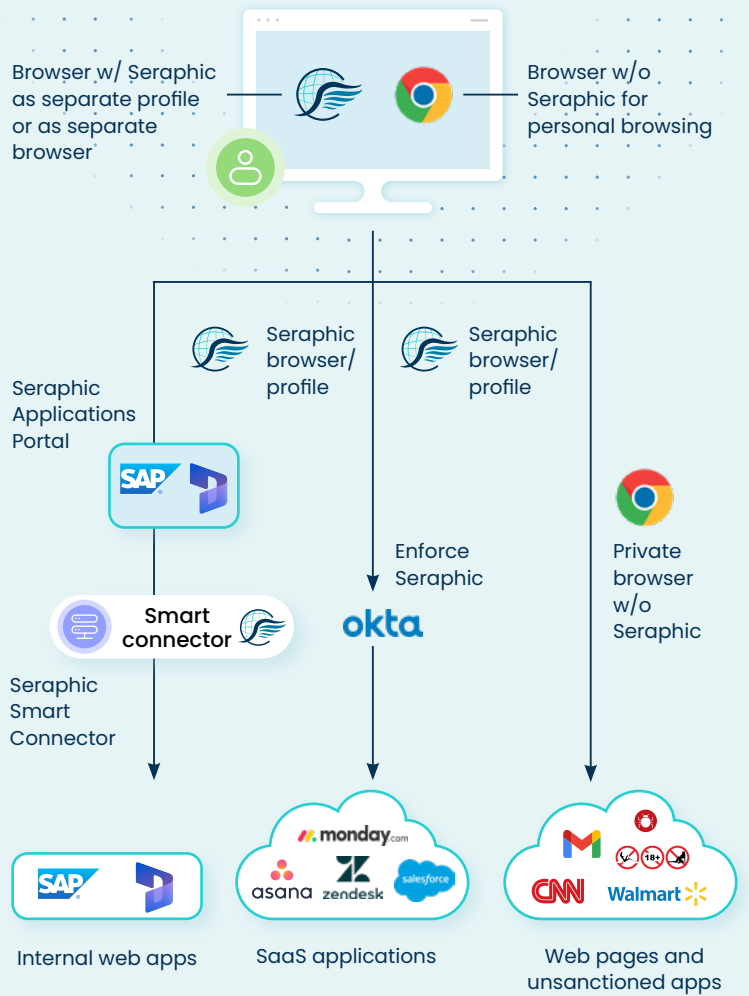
Browser w/ Seraphic as separate profile or as separate browser

Browser w/o Seraphic for personal browsing

Seraphic browser/ profile

Seraphic browser/ profile

Seraphic Applications Portal

SAP

Smart connector

Seraphic Smart Connector

Enforce Seraphic

okta

Private browser w/o Seraphic

SAP

Internal web apps

monday.com

asana

zendesk

salesforce

SaaS applications

18+

CNN

Walmart

Web pages and unsanctioned apps